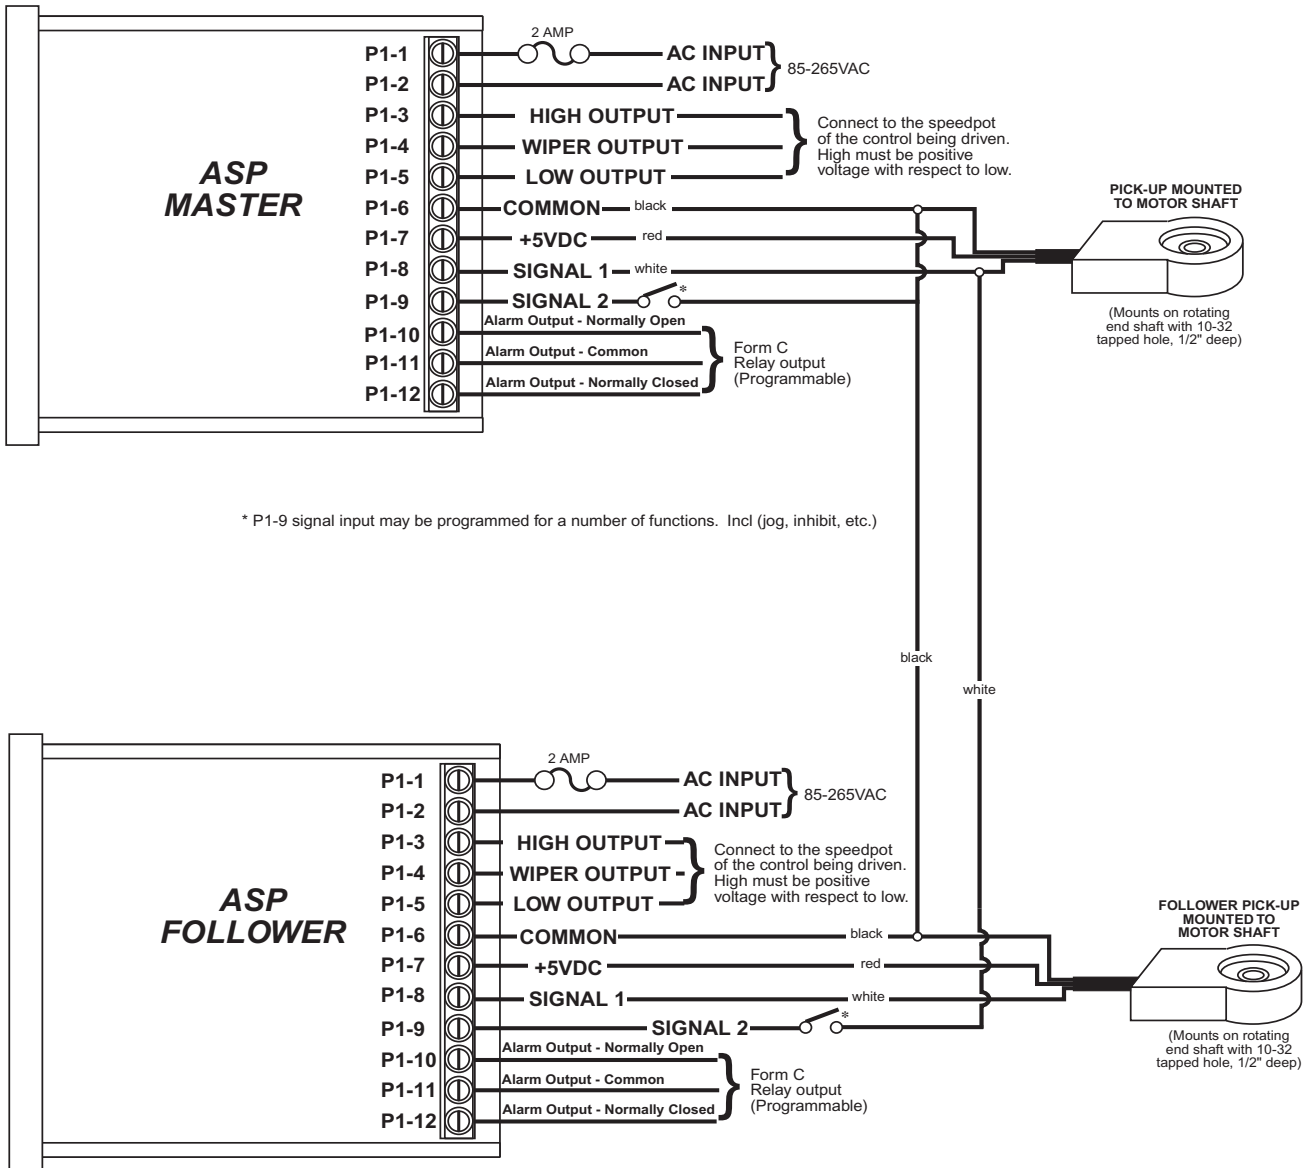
ASP
MASTER

P1-1
P1-2
P1-3
P1-4
P1-5
P1-6
P1-7
P1-8
P1-9
P1-10
P1-11
P1-12

2 AMP
AC INPUT
AC INPUT
85-265VAC
HIGH OUTPUT
WIPER OUTPUT
LOW OUTPUT
Connect to the speedpot of the control being driven. High must be positive voltage with respect to low.
COMMON black
+5VDC red
SIGNAL 1 white
SIGNAL 2 *
Alarm Output - Normally Open
Alarm Output - Common
Alarm Output - Normally Closed
Form C Relay output (Programmable)

PICK-UP MOUNTED TO MOTOR SHAFT
(Mounts on rotating end shaft with 10-32 tapped hole, 1/2" deep)

* P1-9 signal input may be programmed for a number of functions. Incl (jog, inhibit, etc.)

black
white

ASP
FOLLOWER

P1-1
P1-2
P1-3
P1-4
P1-5
P1-6
P1-7
P1-8
P1-9
P1-10
P1-11
P1-12

2 AMP
AC INPUT
AC INPUT
85-265VAC
HIGH OUTPUT
WIPER OUTPUT
LOW OUTPUT
Connect to the speedpot of the control being driven. High must be positive voltage with respect to low.
COMMON black
+5VDC red
SIGNAL 1 white
SIGNAL 2 *
Alarm Output - Normally Open
Alarm Output - Common
Alarm Output - Normally Closed
Form C Relay output (Programmable)

FOLLOWER PICK-UP MOUNTED TO MOTOR SHAFT
(Mounts on rotating end shaft with 10-32 tapped hole, 1/2" deep)